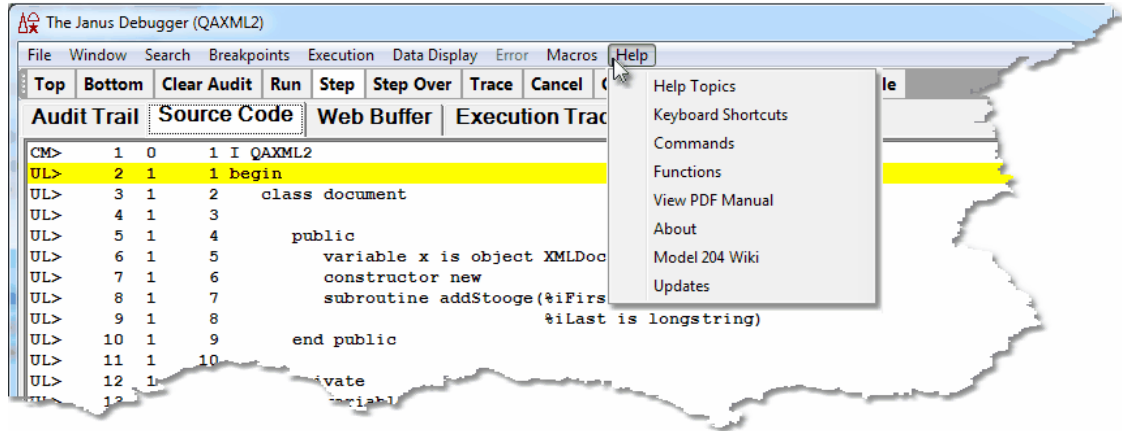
The Janus Debugger (QAXML2)

File Window Search Breakpoints Execution Data Display Error Macros Help

Top Bottom Clear Audit Run Step Step Over Trace Cancel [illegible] le

Audit Trail Source Code Web Buffer Execution Trac

Help Topics
Keyboard Shortcuts
Commands
Functions
View PDF Manual
About
Model 204 Wiki
Updates

CM> 1 0 1 I QAXML2
UL> 2 1 1 begin
UL> 3 1 2 class document
UL> 4 1 3
UL> 5 1 4 public
UL> 6 1 5 variable x is object XMLDoc
UL> 7 1 6 constructor new
UL> 8 1 7 subroutine addStooge(%iFirs
UL> 9 1 8 %iLast is longstring)
UL> 10 1 9 end public
UL> 11 1 10
UL> 12 1 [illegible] ivate
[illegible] 13 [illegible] riabl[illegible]